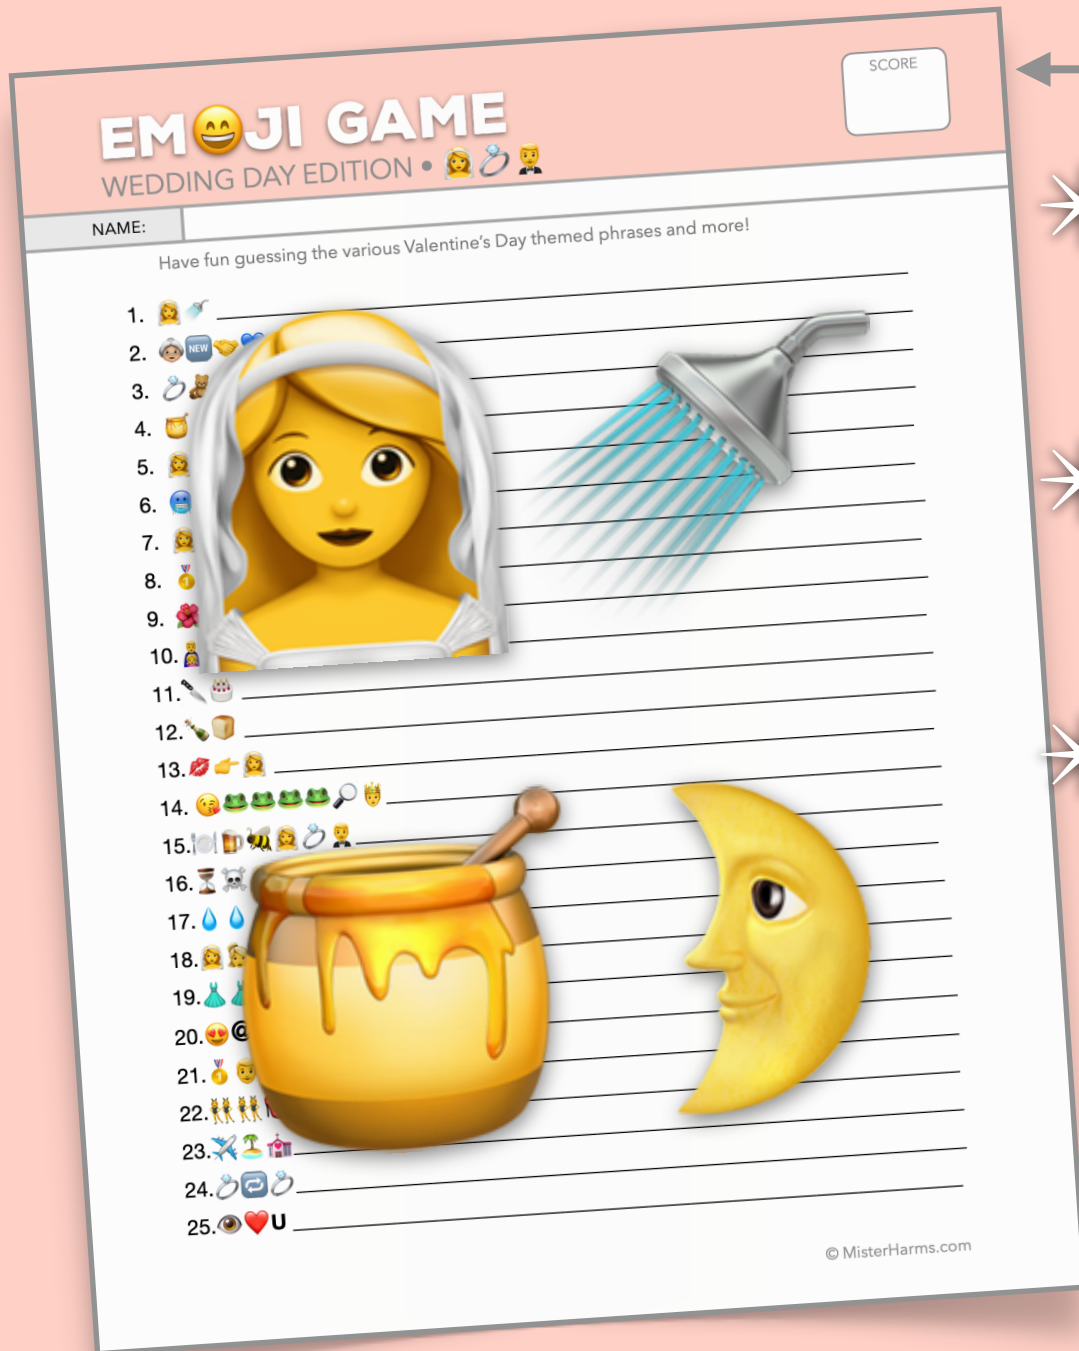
EMOJI GAME
WEDDING DAY EDITION •

SCORE

NAME:

Have fun guessing the various Valentine's Day themed phrases and more!

1.
2.
3.
4.
5.
6.
7.
8.
9.
10.
11.
12.
13.
14.
15.
16.
17.
18.
19.
20.
21.
22.
23.
24.
25. U

© MisterHarms.com